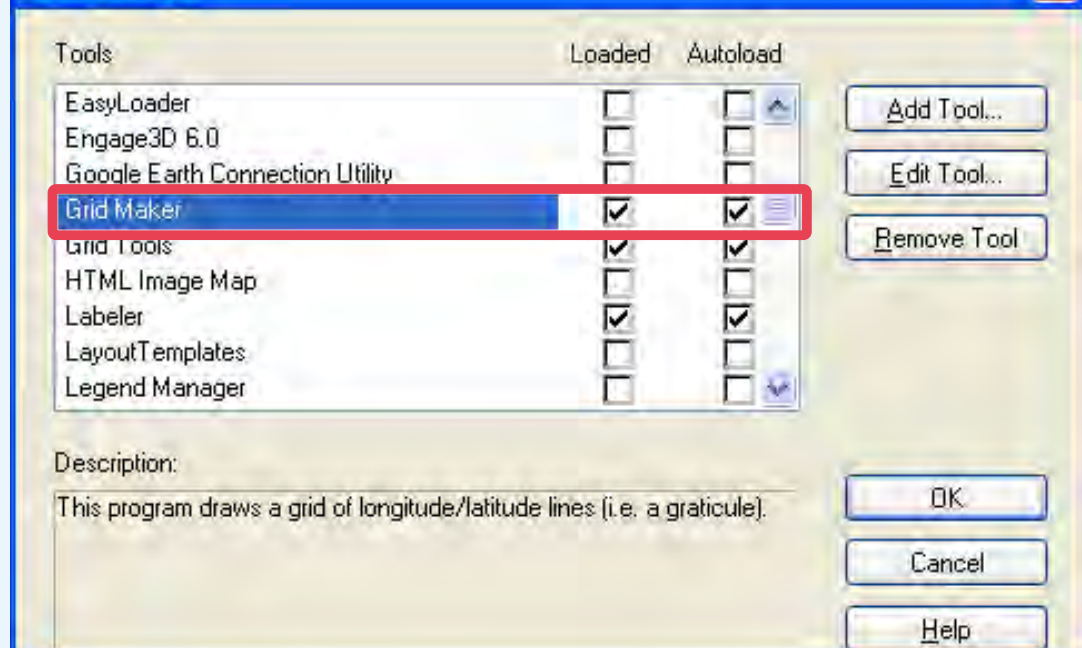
| Tools | Loaded | Autoload |
|---|---|---|
| EasyLoader | ☐ | ☐ |
| Engage3D 6.0 | ☐ | ☐ |
| Google Earth Connection Utility | ☐ | ☐ |
| Grid Maker | ☑ | ☑ |
| Grid Tools | ☑ | ☑ |
| HTML Image Map | ☐ | ☐ |
| Labeler | ☑ | ☑ |
| LayoutTemplates | ☐ | ☐ |
| Legend Manager | ☐ | ☐ |

Add Tool...
Edit Tool...
Remove Tool

Description:
This program draws a grid of longitude/latitude lines (i.e. a graticule).

OK
Cancel
Help